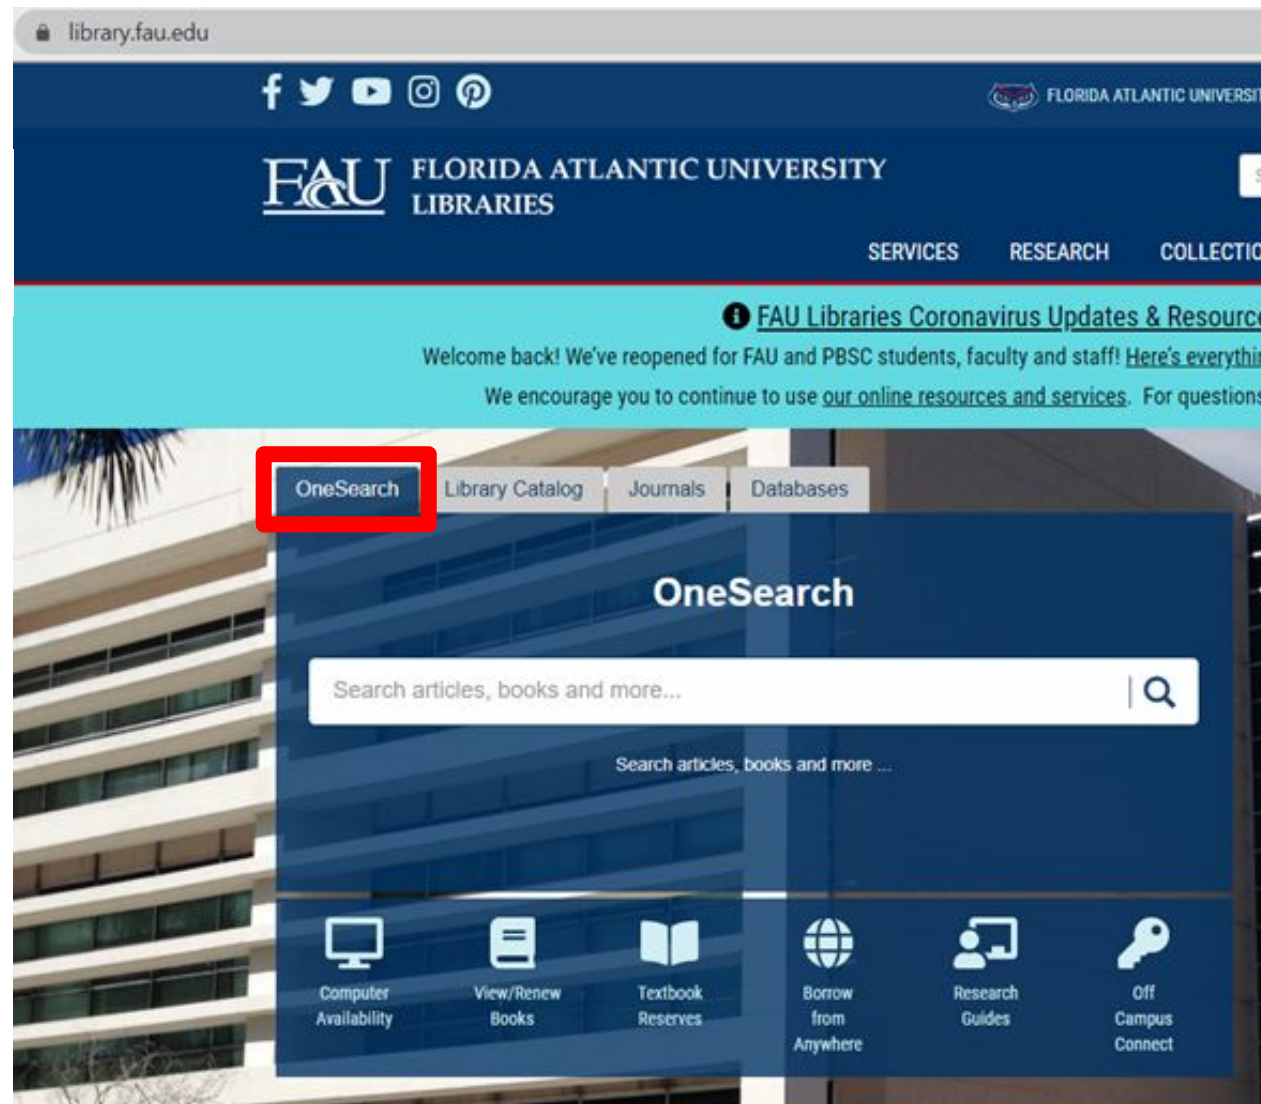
library.fau.edu

FLORIDA ATLANTIC UNIVERSI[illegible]

FAU FLORIDA ATLANTIC UNIVERSITY LIBRARIES

SERVICES RESEARCH COLLECTIO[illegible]

FAU Libraries Coronavirus Updates & Resourc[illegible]

Welcome back! We've reopened for FAU and PBSC students, faculty and staff! Here's everythi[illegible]

We encourage you to continue to use our online resources and services. For question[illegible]

OneSearch Library Catalog Journals Databases

OneSearch

Search articles, books and more...

Search articles, books and more ...

Computer Availability

View/Renew Books

Textbook Reserves

Borrow from Anywhere

Research Guides

Off Campus Connect